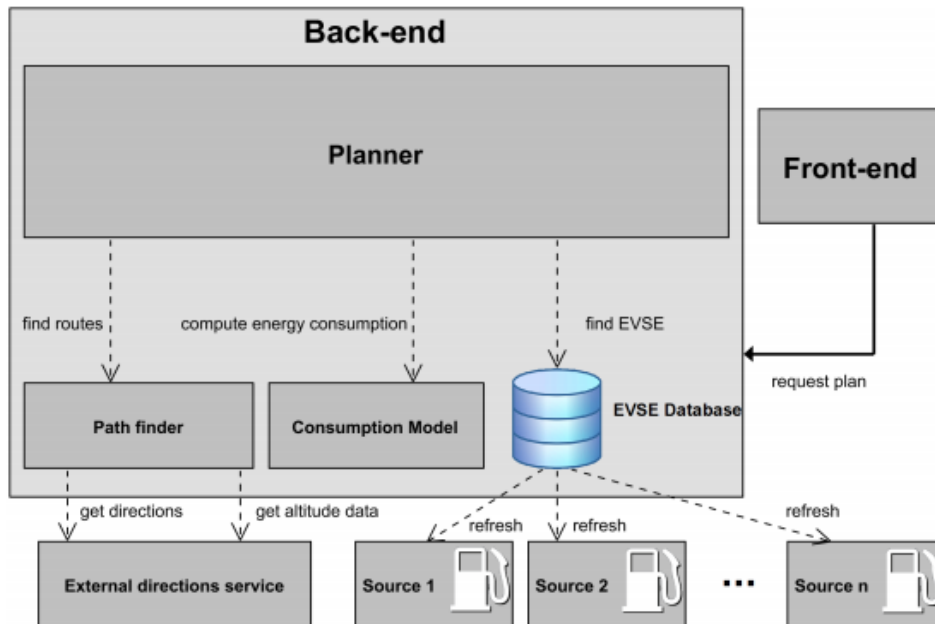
Back-end

Planner

Front-end

find routes

compute energy consumption

find EVSE

request plan

Path finder

Consumption Model

EVSE Database

get directions

get altitude data

refresh

refresh

refresh

External directions service

Source 1

Source 2

...

Source n